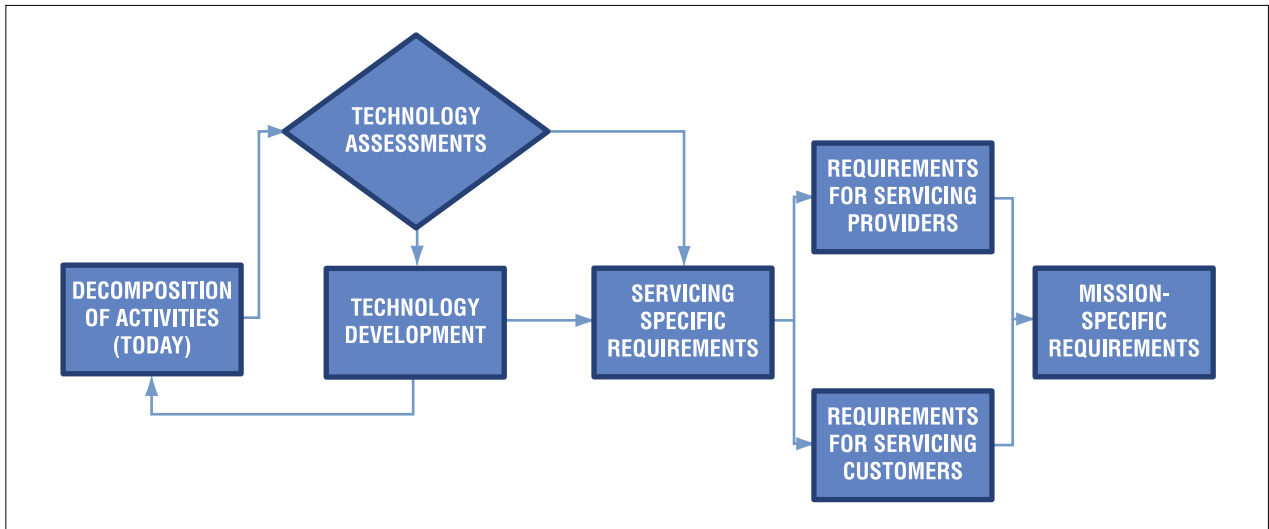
TECHNOLOGY ASSESSMENTS

DECOMPOSITION OF ACTIVITIES (TODAY)

TECHNOLOGY DEVELOPMENT

SERVICING SPECIFIC REQUIREMENTS

REQUIREMENTS FOR SERVICING PROVIDERS

REQUIREMENTS FOR SERVICING CUSTOMERS

MISSION-SPECIFIC REQUIREMENTS